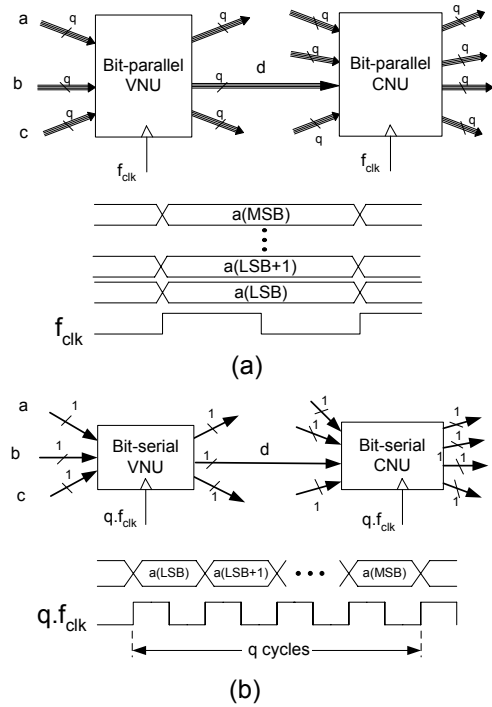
a
q
b
q
c
q
Bit-parallel VNU
q
q
q
d
q
q
q
q
Bit-parallel CNU
q
q
q
q
q
$f_{clk}$
$f_{clk}$

a(MSB)
a(LSB+1)
a(LSB)
$f_{clk}$

(a)

a
1
b
1
c
1
Bit-serial VNU
1
1
1
d
1
1
1
Bit-serial CNU
1
1
1
1
$q.f_{clk}$
$q.f_{clk}$

a(LSB)
a(LSB+1)
a(MSB)
$q.f_{clk}$
q cycles

(b)